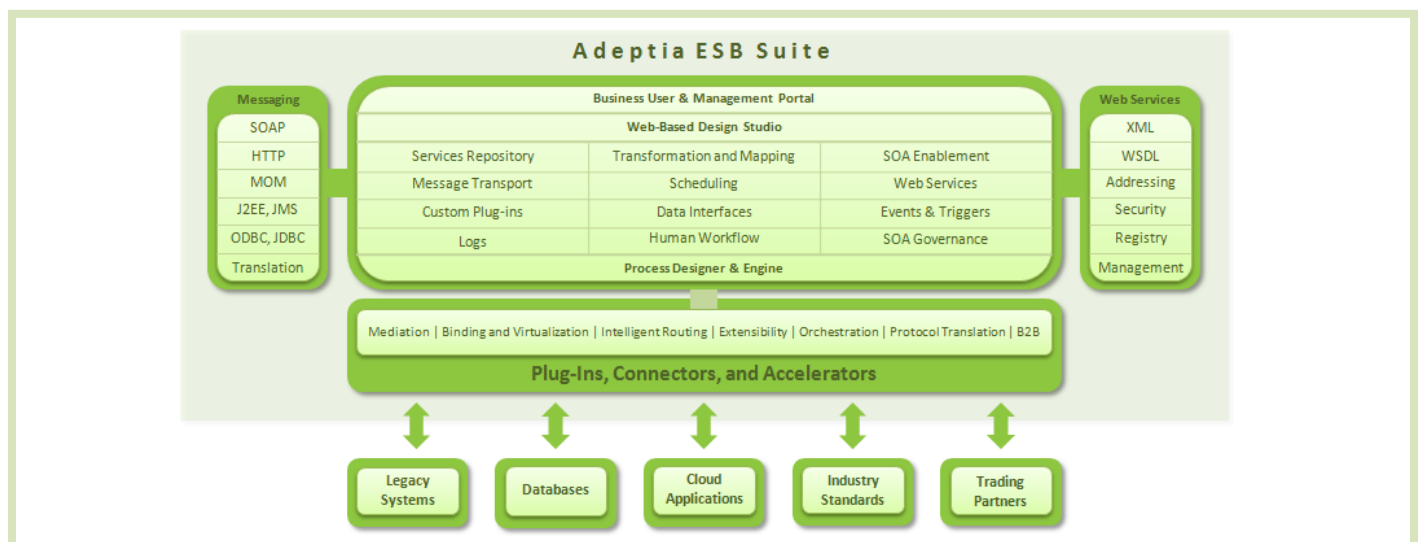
Adeptia ESB Suite

Messaging
SOAP
HTTP
MOM
J2EE, JMS
ODBC, JDBC
Translation

Business User & Management Portal
Web-Based Design Studio

| Services Repository | Transformation and Mapping | SOA Enablement |
|---|---|---|
| Message Transport | Scheduling | Web Services |
| Custom Plug-ins | Data Interfaces | Events & Triggers |
| Logs | Human Workflow | SOA Governance |

Process Designer & Engine

Web Services
XML
WSDL
Addressing
Security
Registry
Management

Mediation | Binding and Virtualization | Intelligent Routing | Extensibility | Orchestration | Protocol Translation | B2B

Plug-Ins, Connectors, and Accelerators

Legacy Systems
Databases
Cloud Applications
Industry Standards
Trading Partners